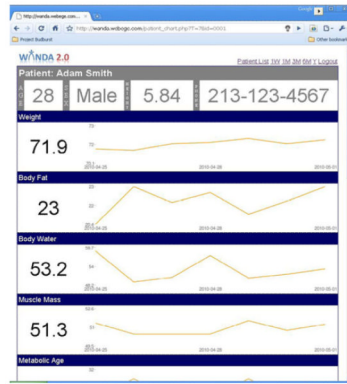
http://wanda.webege.com... ×

http://wanda.webego.com/patient_chart.php?T=7&pid=0001

Project Redbord

Other bookmarks

WANDA 2.0

Patient List 1W 1M 3M 6M 1Y Logout

Patient: Adam Smith

| 28 | Male | 5.84 | 213-123-4567 |
|---|---|---|---|

Weight

71.9

72

70.1

2010-04-20

2010-04-28

2010-05-01

Body Fat

23

23

20.8

2010-04-20

2010-04-28

2010-05-01

Body Water

53.2

56.7

54

49.8

2010-04-20

2010-04-28

2010-05-01

Muscle Mass

51.3

53.4

48.8

2010-04-20

2010-04-28

2010-05-01

Metabolic Age